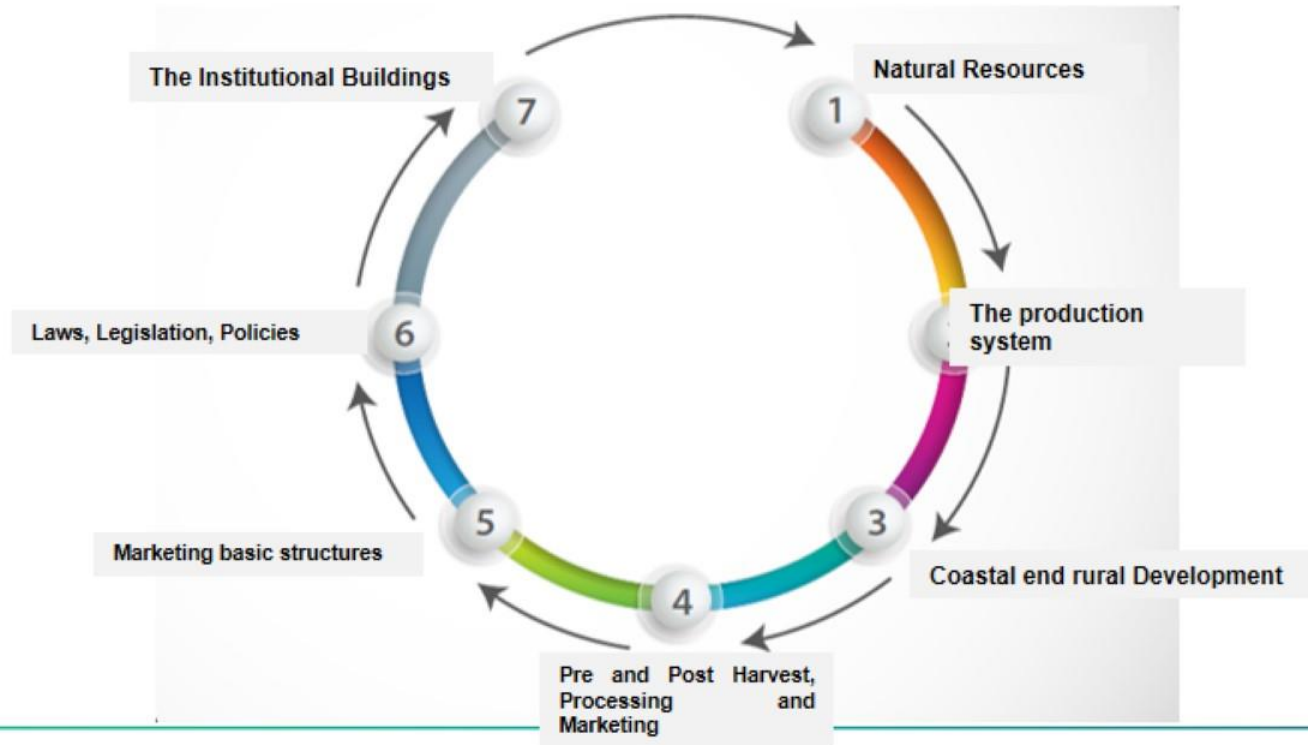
The Institutional Buildings

7

Natural Resources

1

The production system

Laws, Legislation, Policies

6

5

Marketing basic structures

3

Coastal end rural Development

4

Pre and Post Harvest, Processing and Marketing